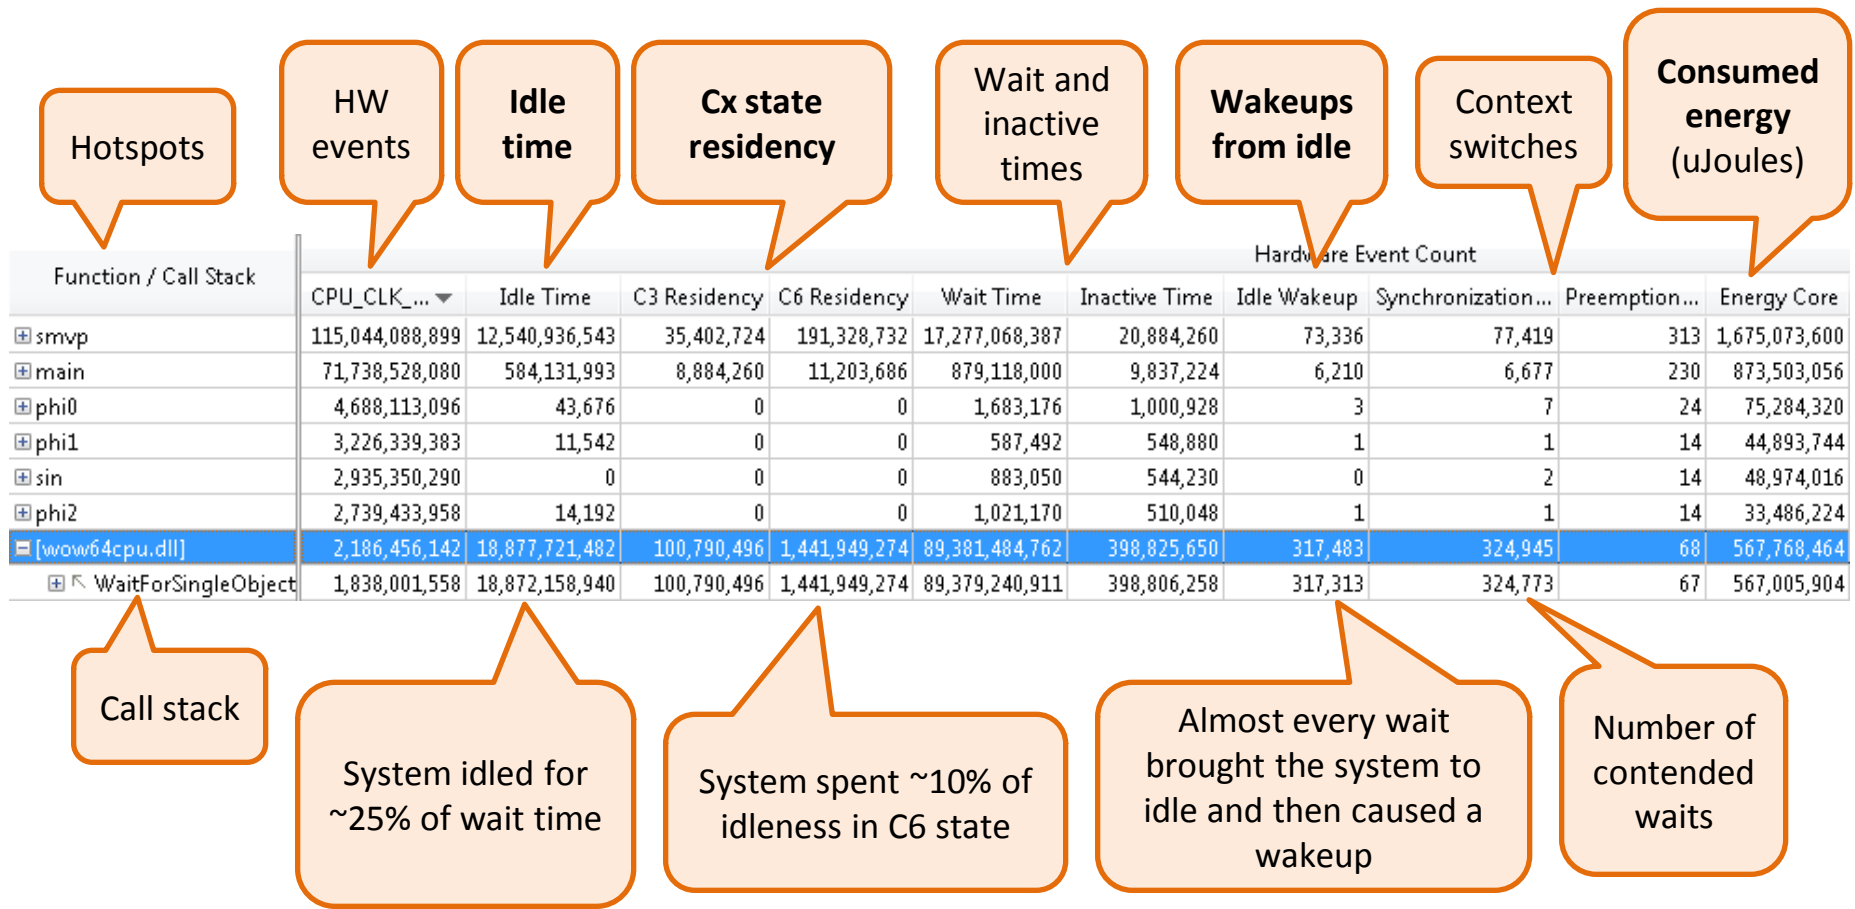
Hotspots

HW events

Idle time

Cx state residency

Wait and inactive times

Wakeups from idle

Context switches

Consumed energy (uJoules)

Hardware Event Count

| Function / Call Stack | CPU_CLK_... | Idle Time | C3 Residency | C6 Residency | Wait Time | Inactive Time | Idle Wakeup | Synchronization... | Preemption... | Energy Core |
|---|---|---|---|---|---|---|---|---|---|---|
| ⊞ smvp | 115,044,088,899 | 12,540,936,543 | 35,402,724 | 191,328,732 | 17,277,068,387 | 20,884,260 | 73,336 | 77,419 | 313 | 1,675,073,600 |
| ⊞ main | 71,738,528,080 | 584,131,993 | 8,884,260 | 11,203,686 | 879,118,000 | 9,837,224 | 6,210 | 6,677 | 230 | 873,503,056 |
| ⊞ phi0 | 4,688,113,096 | 43,676 | 0 | 0 | 1,683,176 | 1,000,928 | 3 | 7 | 24 | 75,284,320 |
| ⊞ phi1 | 3,226,339,383 | 11,542 | 0 | 0 | 587,492 | 548,880 | 1 | 1 | 14 | 44,893,744 |
| ⊞ sin | 2,935,350,290 | 0 | 0 | 0 | 883,050 | 544,230 | 0 | 2 | 14 | 48,974,016 |
| ⊞ phi2 | 2,739,433,958 | 14,192 | 0 | 0 | 1,021,170 | 510,048 | 1 | 1 | 14 | 33,486,224 |
| ⊟ [wow64cpu.dll] | 2,186,456,142 | 18,877,721,482 | 100,790,496 | 1,441,949,274 | 89,381,484,762 | 398,825,650 | 317,483 | 324,945 | 68 | 567,768,464 |
| ⊞ ↖ WaitForSingleObject | 1,838,001,558 | 18,872,158,940 | 100,790,496 | 1,441,949,274 | 89,379,240,911 | 398,806,258 | 317,313 | 324,773 | 67 | 567,005,904 |

Call stack

System idled for ~25% of wait time

System spent ~10% of idleness in C6 state

Almost every wait brought the system to idle and then caused a wakeup

Number of contended waits